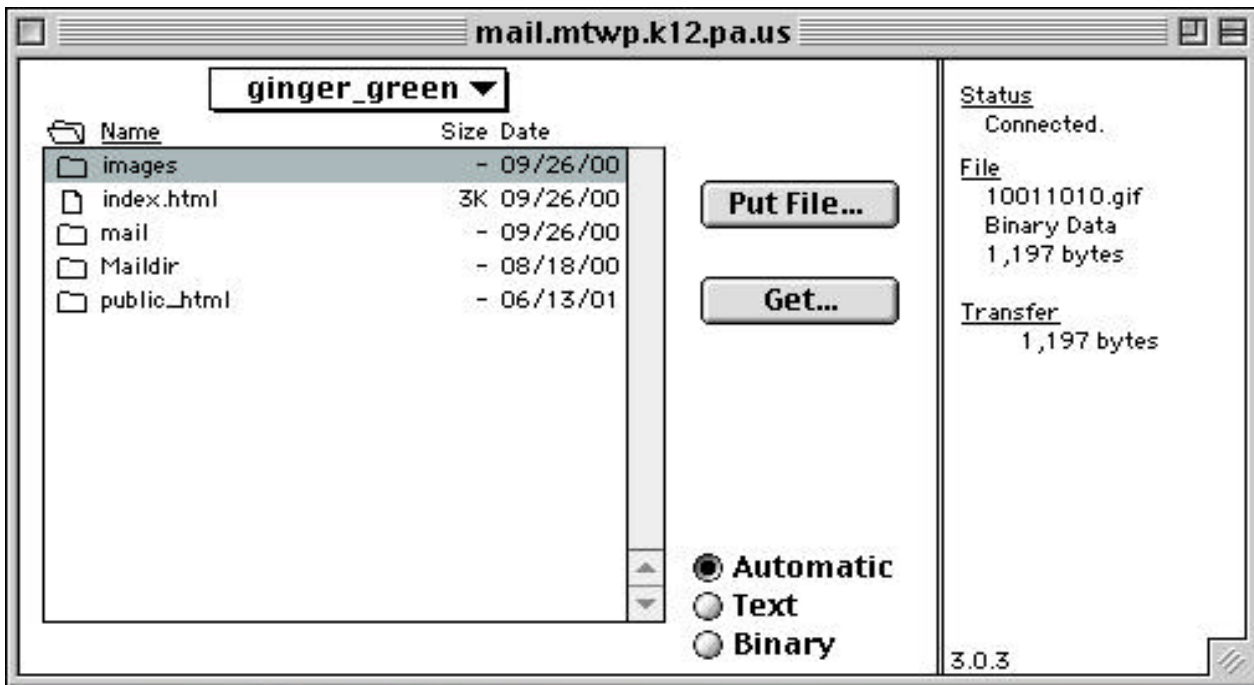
mail.mtwp.k12.pa.us

ginger_green

| Name | Size | Date |
|---|---|---|
| images | - | 09/26/00 |
| index.html | 3K | 09/26/00 |
| mail | - | 09/26/00 |
| Maildir | - | 08/18/00 |
| public_html | - | 06/13/01 |

Put File...

Get...

Automatic
Text
Binary

Status
Connected.

File
10011010.gif
Binary Data
1,197 bytes

Transfer
1,197 bytes

3.0.3